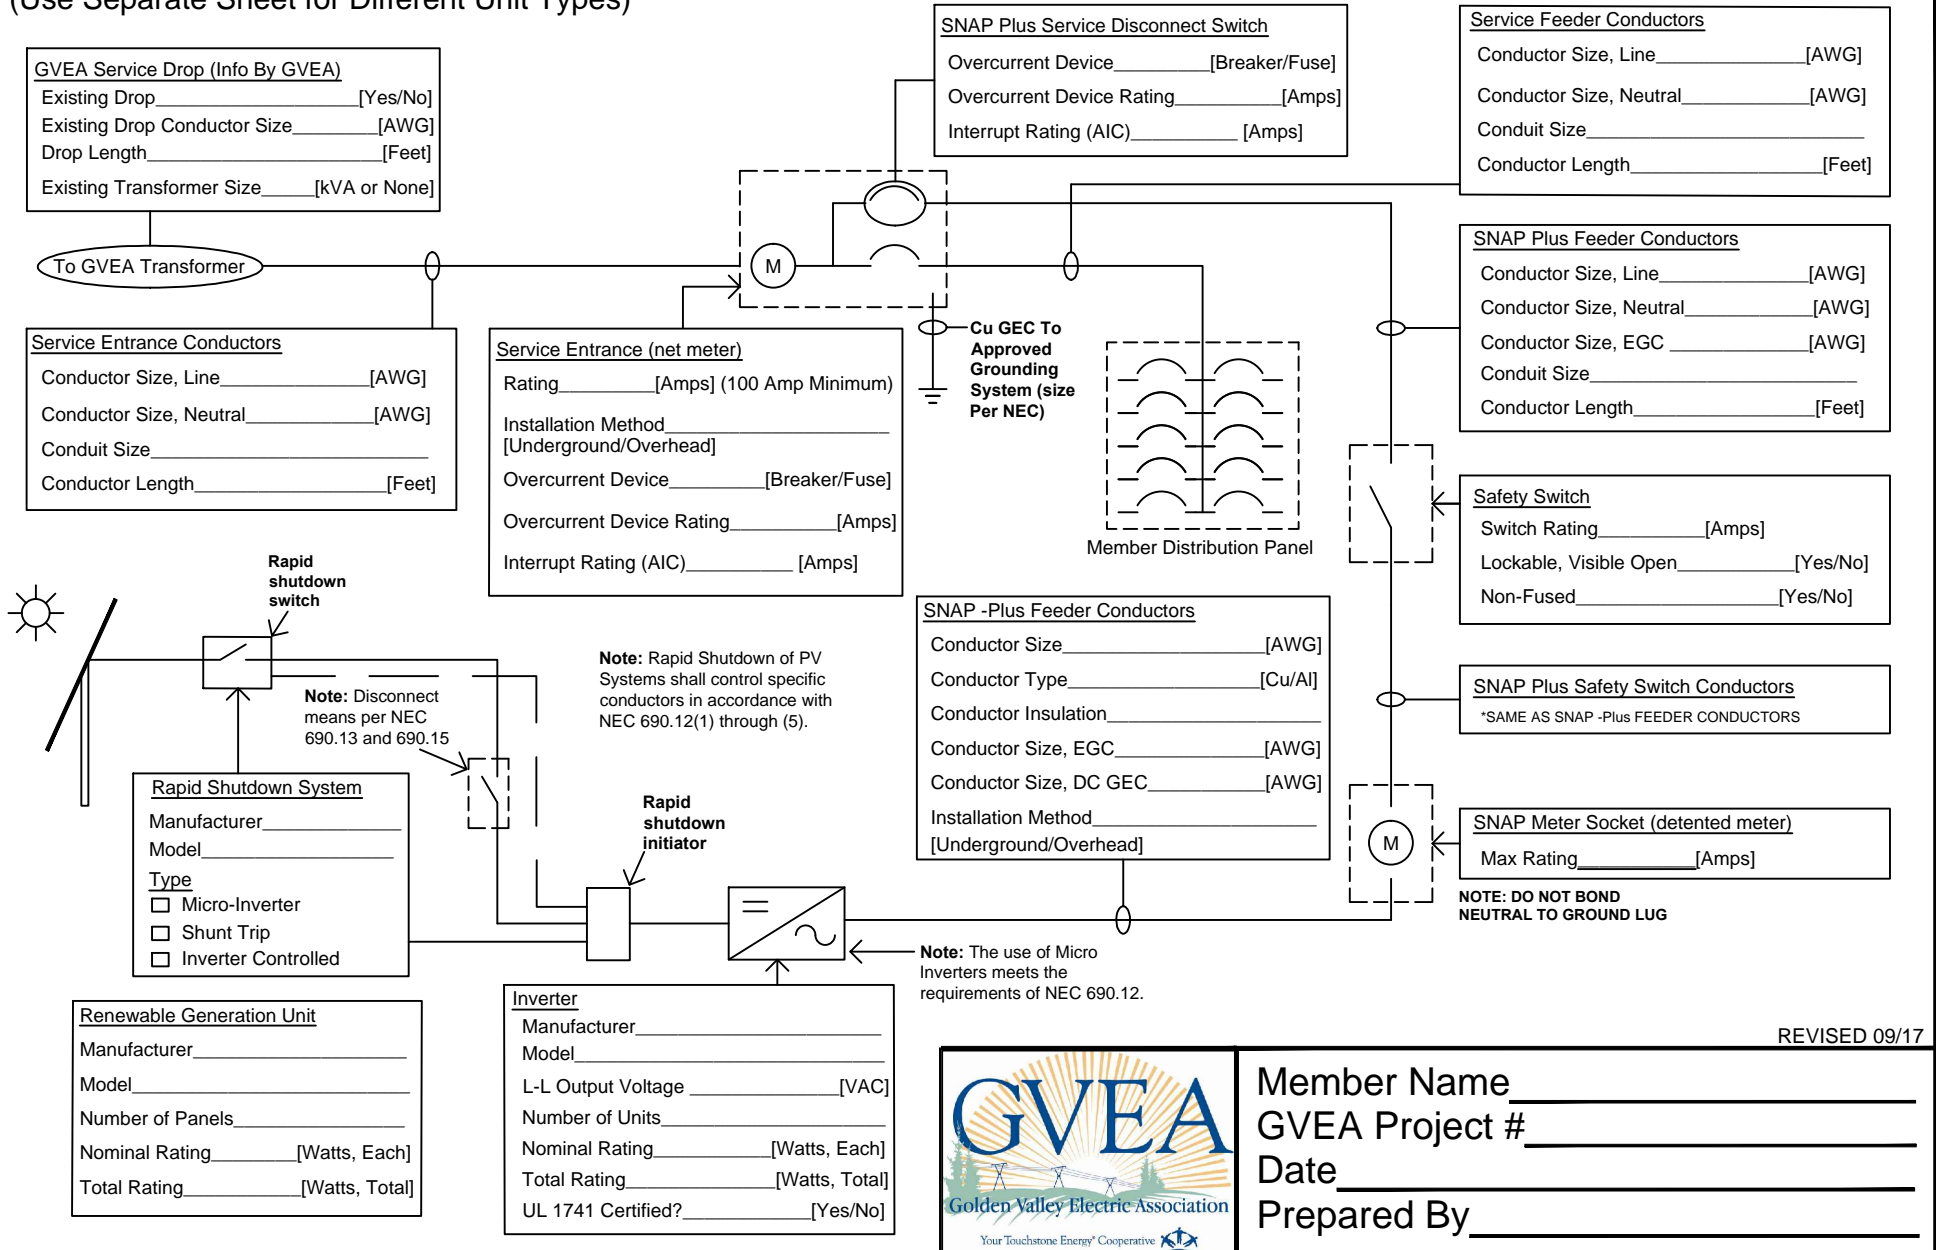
(Use Separate Sheet for Different Unit Types)

GVEA Service Drop (Info By GVEA)
Existing Drop________________[Yes/No]
Existing Drop Conductor Size________[AWG]
Drop Length____________________[Feet]
Existing Transformer Size_____[kVA or None]

To GVEA Transformer

Service Entrance Conductors
Conductor Size, Line______________[AWG]
Conductor Size, Neutral_____________[AWG]
Conduit Size________________________
Conductor Length_________________[Feet]

SNAP Plus Service Disconnect Switch
Overcurrent Device_________[Breaker/Fuse]
Overcurrent Device Rating_________[Amps]
Interrupt Rating (AIC)__________ [Amps]

M

Cu GEC To Approved Grounding System (size Per NEC)

Service Entrance (net meter)
Rating_________[Amps] (100 Amp Minimum)
Installation Method____________________ [Underground/Overhead]
Overcurrent Device__________[Breaker/Fuse]
Overcurrent Device Rating__________[Amps]
Interrupt Rating (AIC)__________ [Amps]

Member Distribution Panel

Service Feeder Conductors
Conductor Size, Line______________[AWG]
Conductor Size, Neutral____________[AWG]
Conduit Size_________________________
Conductor Length__________________[Feet]

SNAP Plus Feeder Conductors
Conductor Size, Line______________[AWG]
Conductor Size, Neutral_____________[AWG]
Conductor Size, EGC _____________[AWG]
Conduit Size_________________________
Conductor Length_________________[Feet]

Safety Switch
Switch Rating__________[Amps]
Lockable, Visible Open__________[Yes/No]
Non-Fused__________________[Yes/No]

SNAP Plus Safety Switch Conductors
*SAME AS SNAP -Plus FEEDER CONDUCTORS

SNAP Meter Socket (detented meter)
Max Rating__________[Amps]

M

NOTE: DO NOT BOND NEUTRAL TO GROUND LUG

Rapid shutdown switch

Note: Disconnect means per NEC 690.13 and 690.15

Note: Rapid Shutdown of PV Systems shall control specific conductors in accordance with NEC 690.12(1) through (5).

SNAP -Plus Feeder Conductors
Conductor Size____________________[AWG]
Conductor Type___________________[Cu/Al]
Conductor Insulation__________________
Conductor Size, EGC______________[AWG]
Conductor Size, DC GEC____________[AWG]
Installation Method____________________
[Underground/Overhead]

Rapid Shutdown System
Manufacturer____________
Model_________________
Type
☐ Micro-Inverter
☐ Shunt Trip
☐ Inverter Controlled

Rapid shutdown initiator

Note: The use of Micro Inverters meets the requirements of NEC 690.12.

Renewable Generation Unit
Manufacturer__________________
Model_______________________
Number of Panels_______________
Nominal Rating________[Watts, Each]
Total Rating__________[Watts, Total]

Inverter
Manufacturer______________________
Model_____________________________
L-L Output Voltage _____________[VAC]
Number of Units_____________________
Nominal Rating______________[Watts, Each]
Total Rating_______________[Watts, Total]
UL 1741 Certified?___________[Yes/No]

REVISED 09/17

GVEA
Golden Valley Electric Association
Your Touchstone Energy® Cooperative

Member Name____________
GVEA Project #____________
Date______________
Prepared By____________